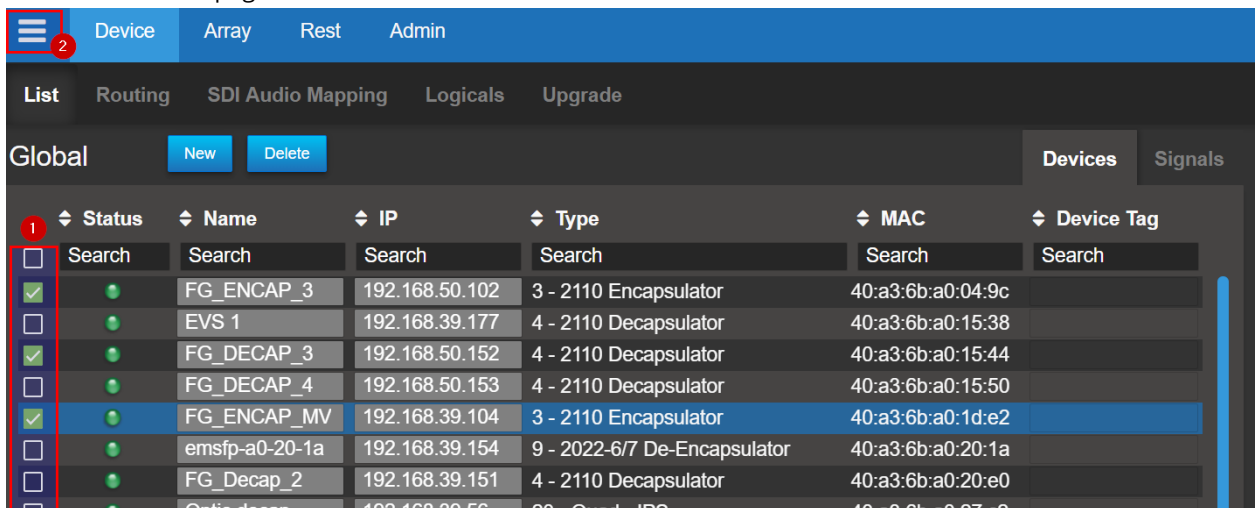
2

Device Array Rest Admin

List Routing SDI Audio Mapping Logicals Upgrade

Global New Delete

Devices Signals

1

| | Status | Name | IP | Type | MAC | Device Tag |
|---|---|---|---|---|---|---|
| | Search | Search | Search | Search | Search | Search |
| | | FG_ENCAP_3 | 192.168.50.102 | 3 - 2110 Encapsulator | 40:a3:6b:a0:04:9c | |
| | | EVS 1 | 192.168.39.177 | 4 - 2110 Decapsulator | 40:a3:6b:a0:15:38 | |
| | | FG_DECAP_3 | 192.168.50.152 | 4 - 2110 Decapsulator | 40:a3:6b:a0:15:44 | |
| | | FG_DECAP_4 | 192.168.50.153 | 4 - 2110 Decapsulator | 40:a3:6b:a0:15:50 | |
| | | FG_ENCAP_MV | 192.168.39.104 | 3 - 2110 Encapsulator | 40:a3:6b:a0:1d:e2 | |
| | | emsfp-a0-20-1a | 192.168.39.154 | 9 - 2022-6/7 De-Encapsulator | 40:a3:6b:a0:20:1a | |
| | | FG_Decap_2 | 192.168.39.151 | 4 - 2110 Decapsulator | 40:a3:6b:a0:20:e0 | |
| | | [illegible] | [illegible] | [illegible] | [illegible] | |